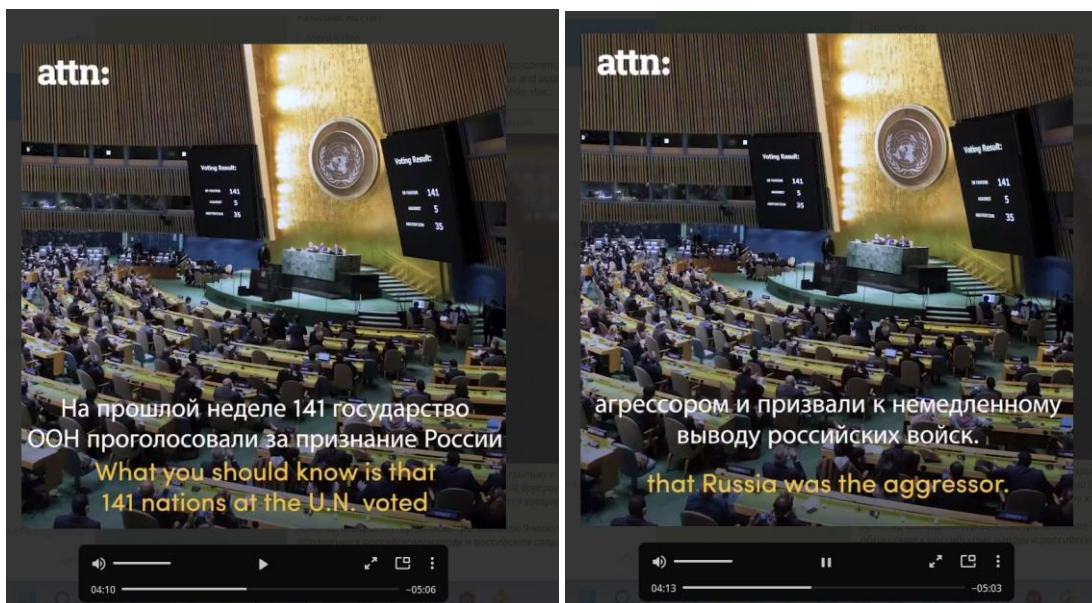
attn:

Voting Result:
IN FAVOUR 141
AGAINST 5
ABSTENTION 35

Voting Result:
IN FAVOUR 141
AGAINST 5
ABSTENTION 35

На прошлой неделе 141 государство ООН проголосовали за признание России

What you should know is that 141 nations at the U.N. voted

04:10 −05:06

attn:

Voting Result:
IN FAVOUR 141
AGAINST 5
ABSTENTION 35

Voting Result:
IN FAVOUR 141
AGAINST 5
ABSTENTION 35

агрессором и призвали к немедленному выводу российских войск.

that Russia was the aggressor.

04:13 −05:03